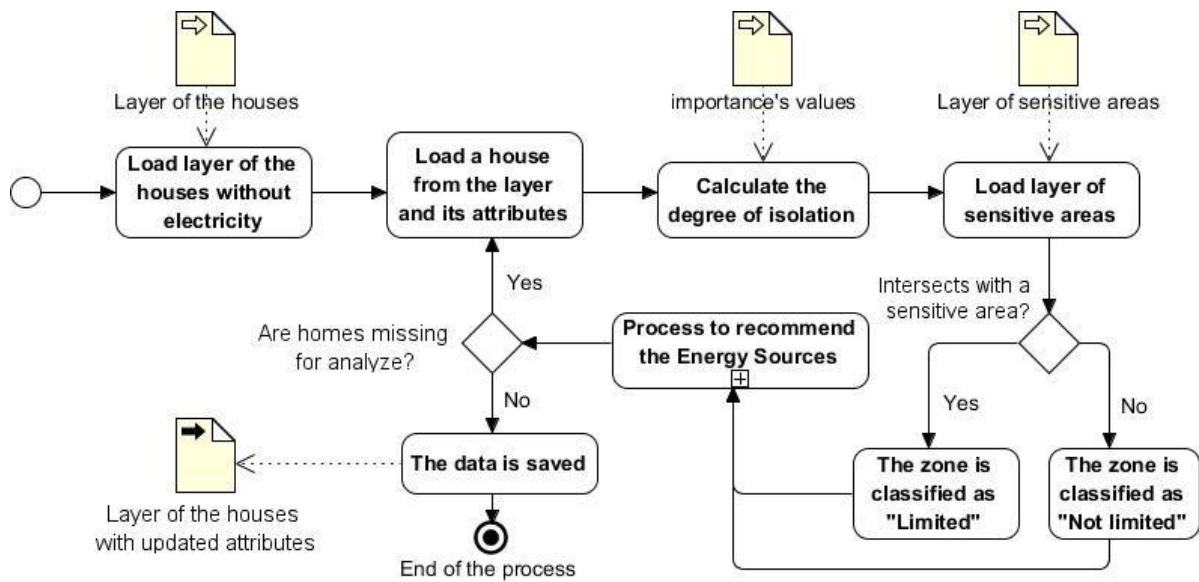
Layer of the houses

Load layer of the houses without electricity

Load a house from the layer and its attributes

importance's values

Calculate the degree of isolation

Layer of sensitive areas

Load layer of sensitive areas

Intersects with a sensitive area?

Yes

Are homes missing for analyze?

Process to recommend the Energy Sources

No

Yes

No

The data is saved

The zone is classified as "Limited"

The zone is classified as "Not limited"

Layer of the houses with updated attributes

End of the process